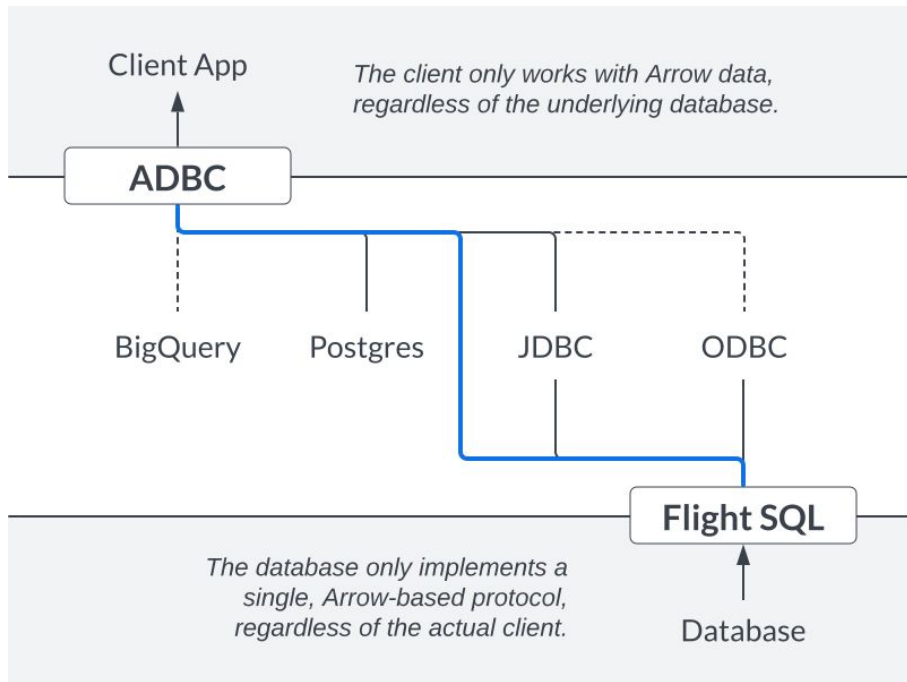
Client App

The client only works with Arrow data, regardless of the underlying database.

ADBC

BigQuery

Postgres

JDBC

ODBC

Flight SQL

The database only implements a single, Arrow-based protocol, regardless of the actual client.

Database